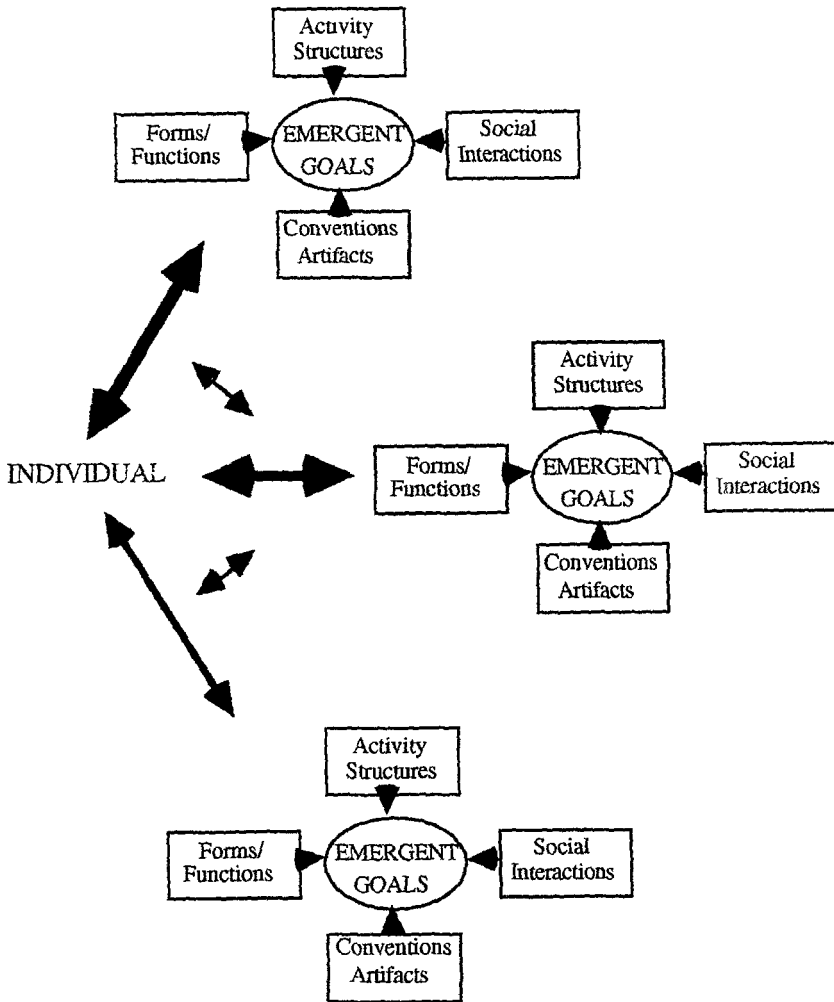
Activity Structures

Forms/ Functions

EMERGENT GOALS

Social Interactions

Conventions Artifacts

Activity Structures

INDIVIDUAL

Forms/ Functions

EMERGENT GOALS

Social Interactions

Conventions Artifacts

Activity Structures

Forms/ Functions

EMERGENT GOALS

Social Interactions

Conventions Artifacts